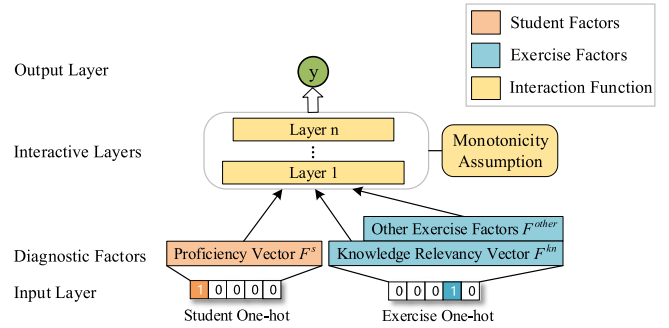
Student Factors

Exercise Factors

Interaction Function

Output Layer

y

Interactive Layers

Layer n

⋮

Layer 1

Monotonicity Assumption

Other Exercise Factors $F^{other}$

Diagnostic Factors

Proficiency Vector $F^{s}$

Knowledge Relevancy Vector $F^{kn}$

Input Layer

1 0 0 0 0

0 0 0 1 0

Student One-hot

Exercise One-hot